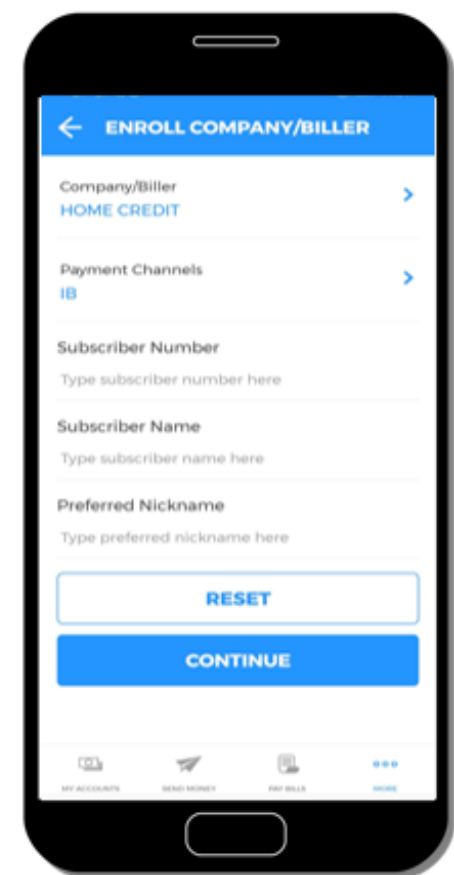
ENROLL COMPANY/BILLER

Company/Biller
HOME CREDIT

Payment Channels
IB

Subscriber Number
Type subscriber number here

Subscriber Name
Type subscriber name here

Preferred Nickname
Type preferred nickname here

RESET

CONTINUE

MY ACCOUNTS
SEND MONEY
PAY BILLS
MORE